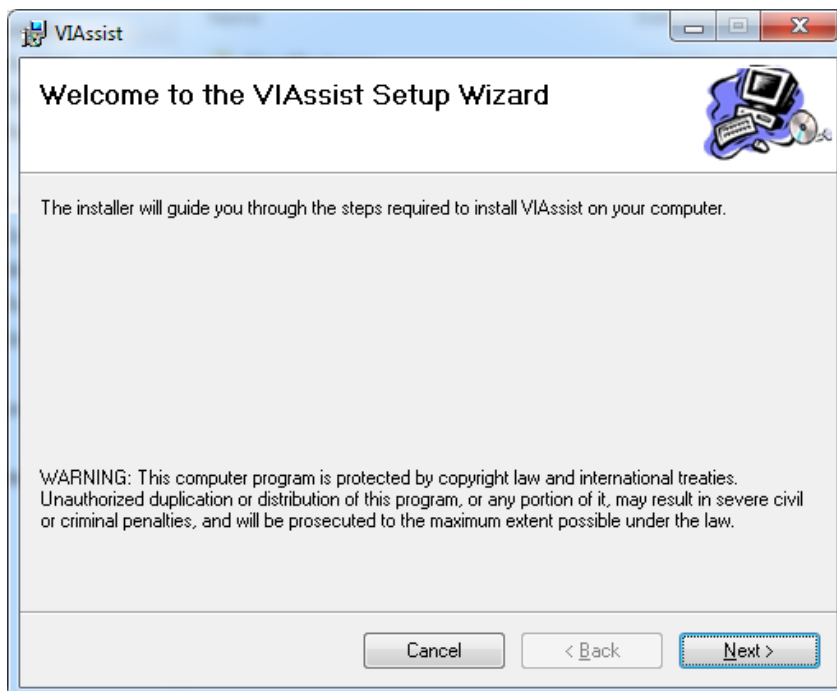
VIAssist

Welcome to the VIAssist Setup Wizard

The installer will guide you through the steps required to install VIAssist on your computer.

WARNING: This computer program is protected by copyright law and international treaties. Unauthorized duplication or distribution of this program, or any portion of it, may result in severe civil or criminal penalties, and will be prosecuted to the maximum extent possible under the law.

Cancel

< Back

Next >